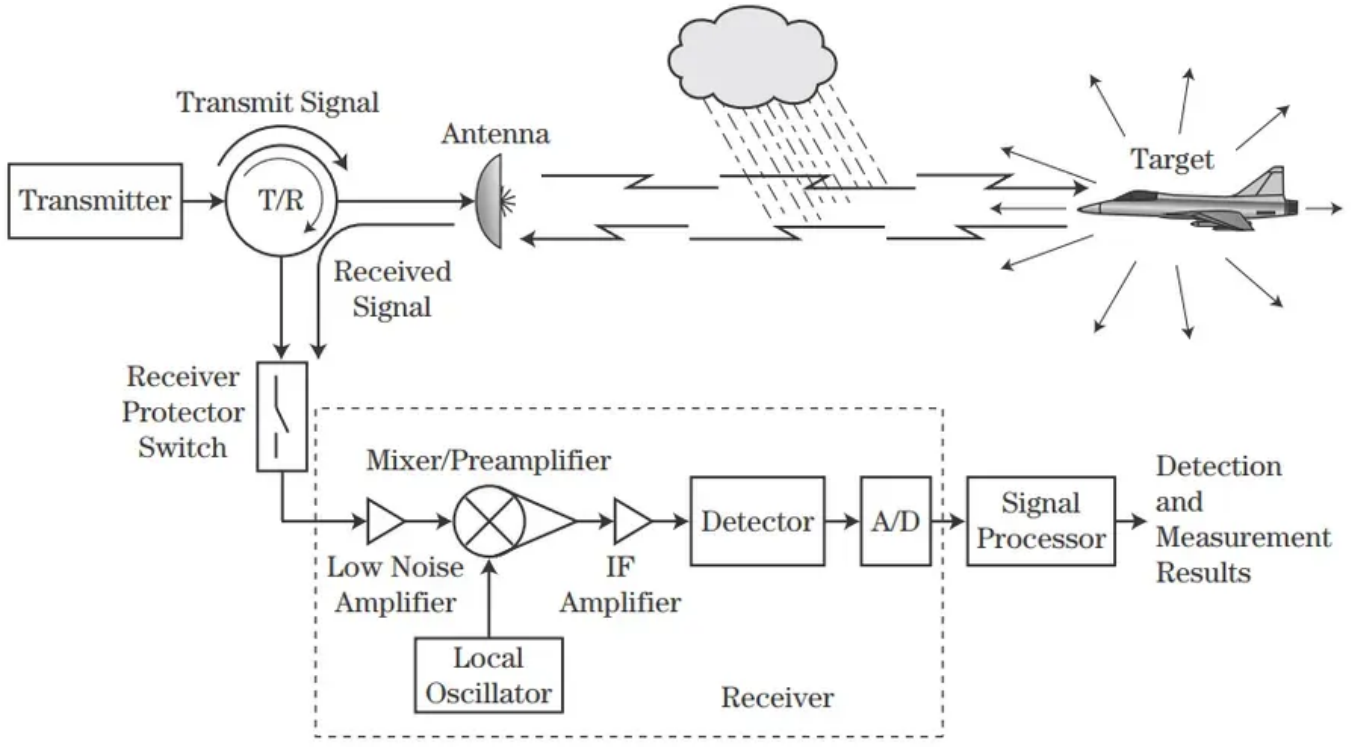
Transmit Signal

Antenna

Target

Transmitter

T/R

Received Signal

Receiver Protector Switch

Mixer/Preamplifier

Low Noise Amplifier

IF Amplifier

Detector

A/D

Signal Processor

Detection and Measurement Results

Local Oscillator

Receiver